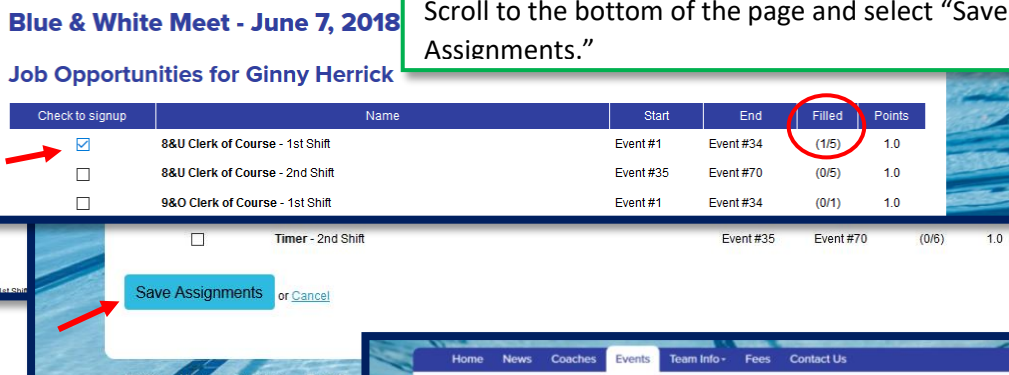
Blue & White Meet - June 7, 2018

Scroll to the bottom of the page and select "Save Assignments."

Job Opportunities for Ginny Herrick

| Check to signup | Name | Start | End | Filled | Points |
|---|---|---|---|---|---|
| ☑ | 8&U Clerk of Course - 1st Shift | Event #1 | Event #34 | (1/5) | 1.0 |
| ☐ | 8&U Clerk of Course - 2nd Shift | Event #35 | Event #70 | (0/5) | 1.0 |
| ☐ | 9&O Clerk of Course - 1st Shift | Event #1 | Event #34 | (0/1) | 1.0 |

| ☐ | Timer - 2nd Shift | Event #35 | Event #70 | (0/6) | 1.0 |
|---|---|---|---|---|---|

1st Shift

Save Assignments or Cancel

Home News Coaches Events Team Info - Fees Contact Us